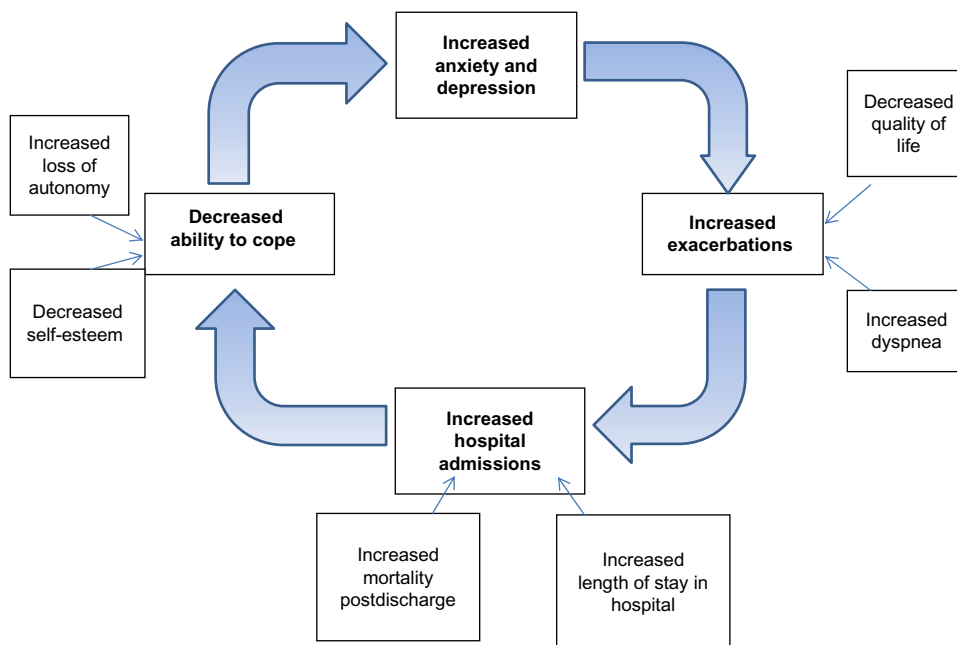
Increased anxiety and depression

Decreased quality of life

Increased loss of autonomy

Decreased ability to cope

Increased exacerbations

Decreased self-esteem

Increased dyspnea

Increased hospital admissions

Increased mortality postdischarge

Increased length of stay in hospital